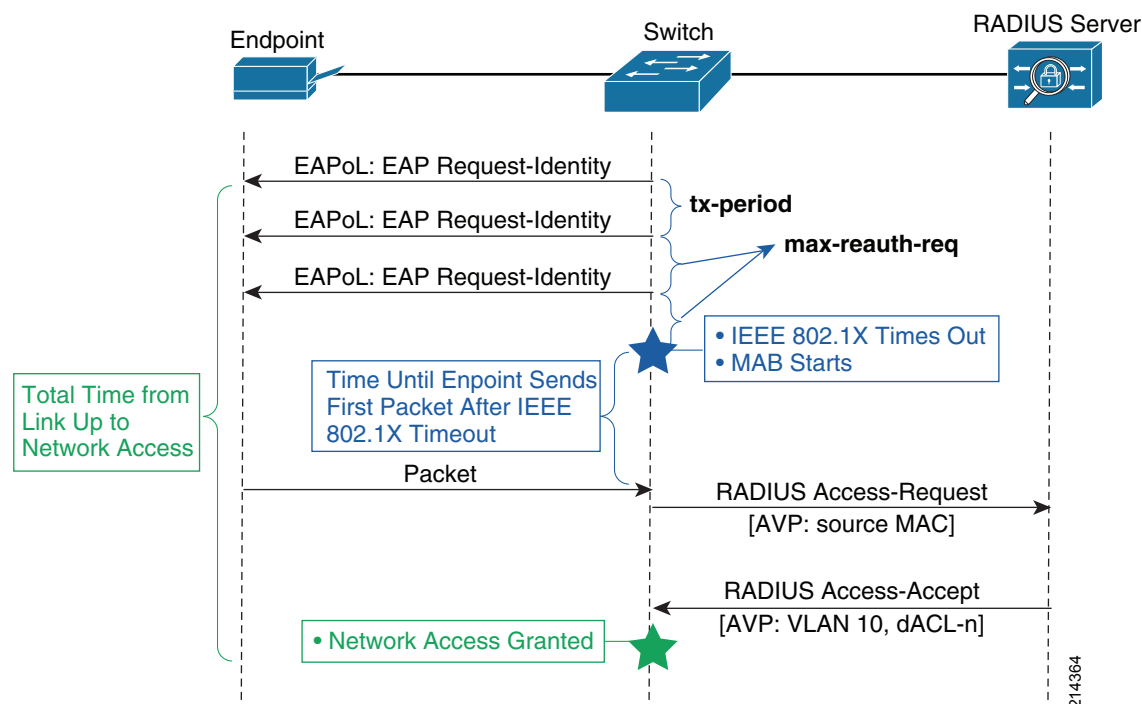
Endpoint

Switch

RADIUS Server

EAPoL: EAP Request-Identity

EAPoL: EAP Request-Identity

EAPoL: EAP Request-Identity

tx-period

max-reauth-req

• IEEE 802.1X Times Out
• MAB Starts

Time Until Enpoint Sends First Packet After IEEE 802.1X Timeout

Total Time from Link Up to Network Access

Packet

RADIUS Access-Request
[AVP: source MAC]

RADIUS Access-Accept
[AVP: VLAN 10, dACL-n]

• Network Access Granted

214364